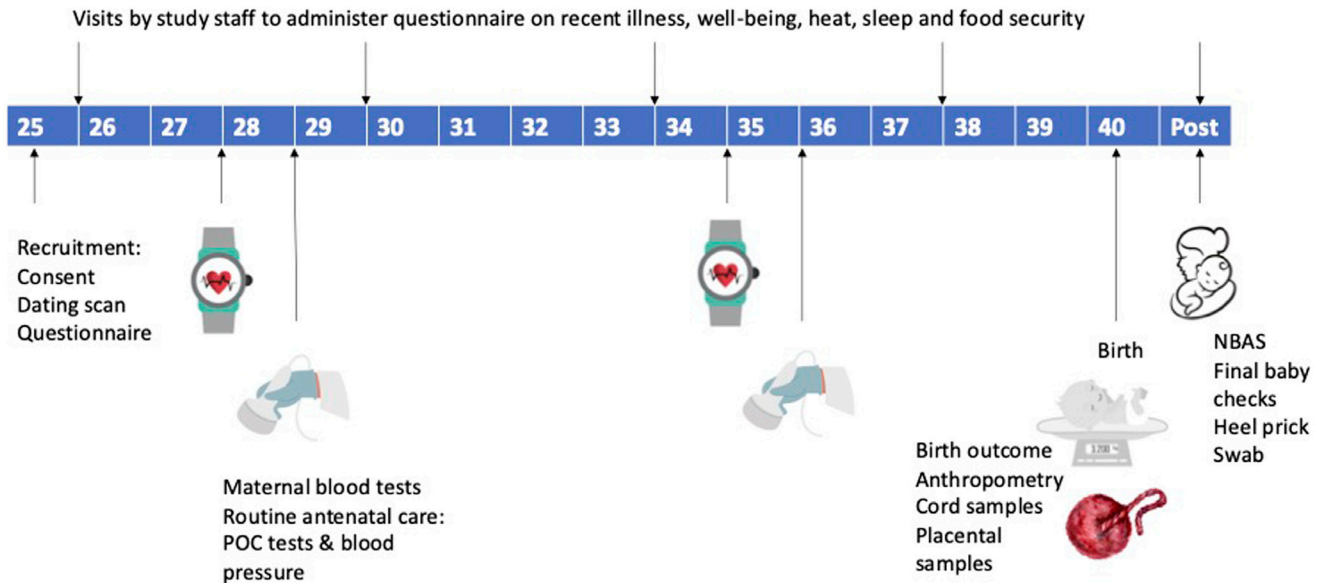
Visits by study staff to administer questionnaire on recent illness, well-being, heat, sleep and food security

| 25 | 26 | 27 | 28 | 29 | 30 | 31 | 32 | 33 | 34 | 35 | 36 | 37 | 38 | 39 | 40 | Post |
|---|---|---|---|---|---|---|---|---|---|---|---|---|---|---|---|---|

Recruitment:
Consent
Dating scan
Questionnaire

Maternal blood tests
Routine antenatal care:
POC tests & blood pressure

Birth

1200

Birth outcome
Anthropometry
Cord samples
Placental samples

NBAS
Final baby checks
Heel prick
Swab